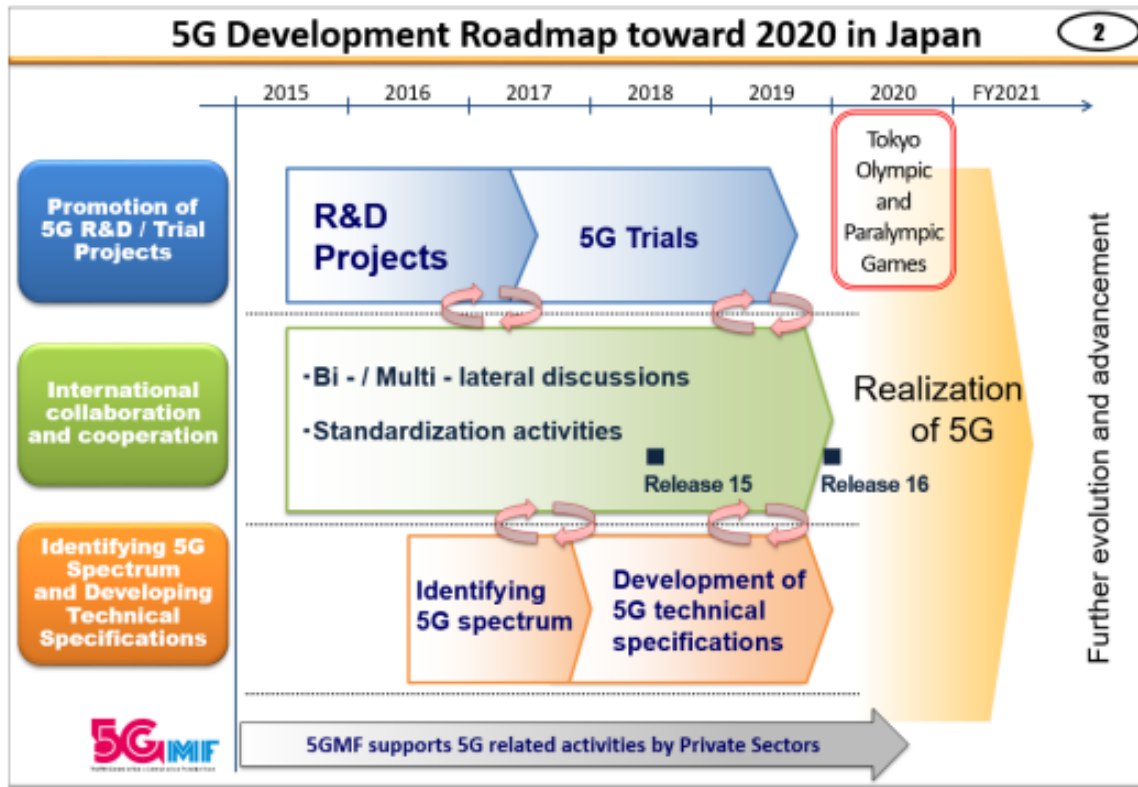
5G Development Roadmap toward 2020 in Japan

2

2015 2016 2017 2018 2019 2020 FY2021

Tokyo Olympic and Paralympic Games

Promotion of 5G R&D / Trial Projects

R&D Projects

5G Trials

International collaboration and cooperation

・Bi - / Multi - lateral discussions

・Standardization activities

Release 15

Release 16

Realization of 5G

Identifying 5G Spectrum and Developing Technical Specifications

Identifying 5G spectrum

Development of 5G technical specifications

Further evolution and advancement

5GMF

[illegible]

5GMF supports 5G related activities by Private Sectors